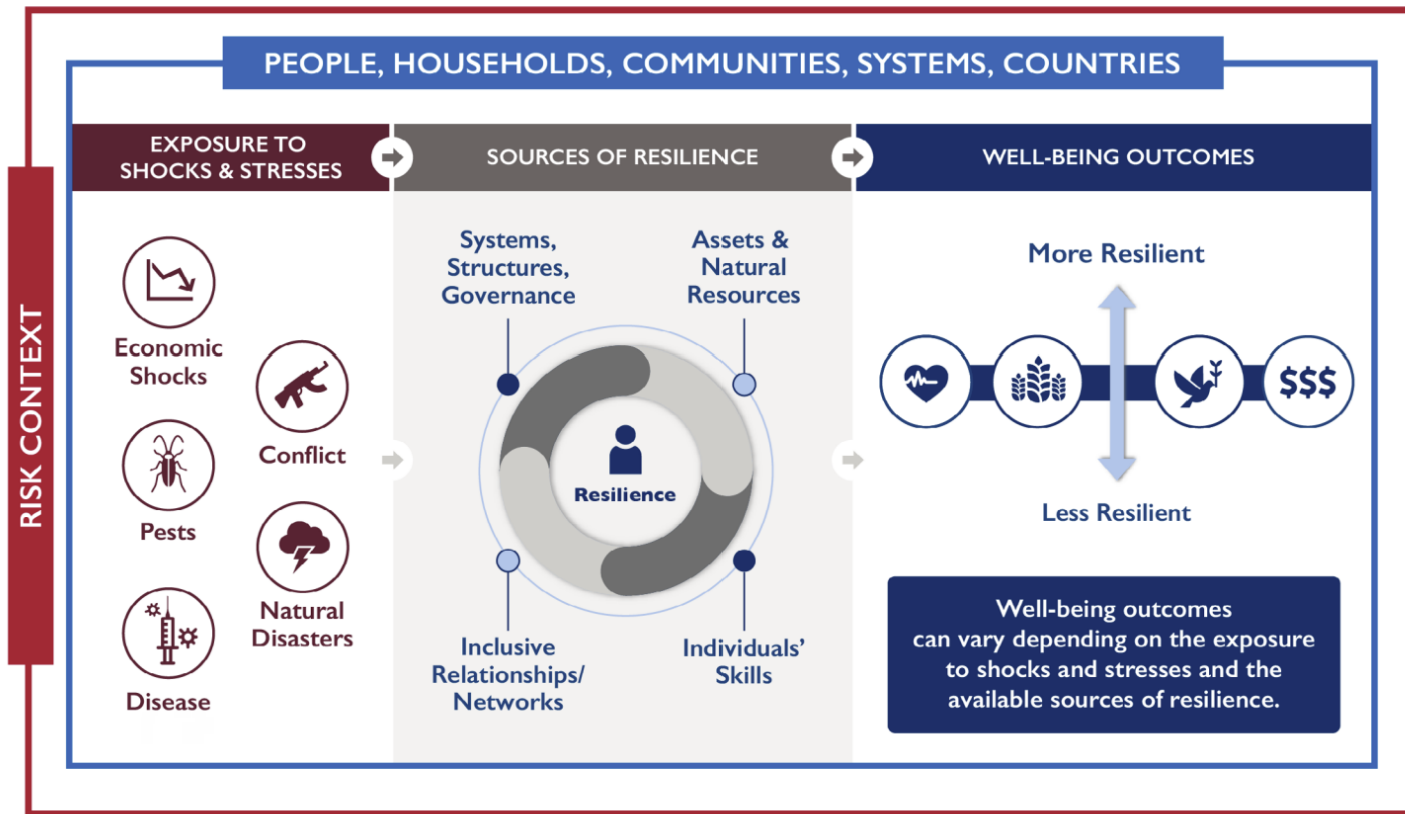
RISK CONTEXT

PEOPLE, HOUSEHOLDS, COMMUNITIES, SYSTEMS, COUNTRIES

EXPOSURE TO SHOCKS & STRESSES

SOURCES OF RESILIENCE

WELL-BEING OUTCOMES

Economic Shocks

Conflict

Pests

Natural Disasters

Disease

Systems, Structures, Governance

Assets & Natural Resources

Resilience

Inclusive Relationships/ Networks

Individuals' Skills

More Resilient

$$$

Less Resilient

Well-being outcomes can vary depending on the exposure to shocks and stresses and the available sources of resilience.